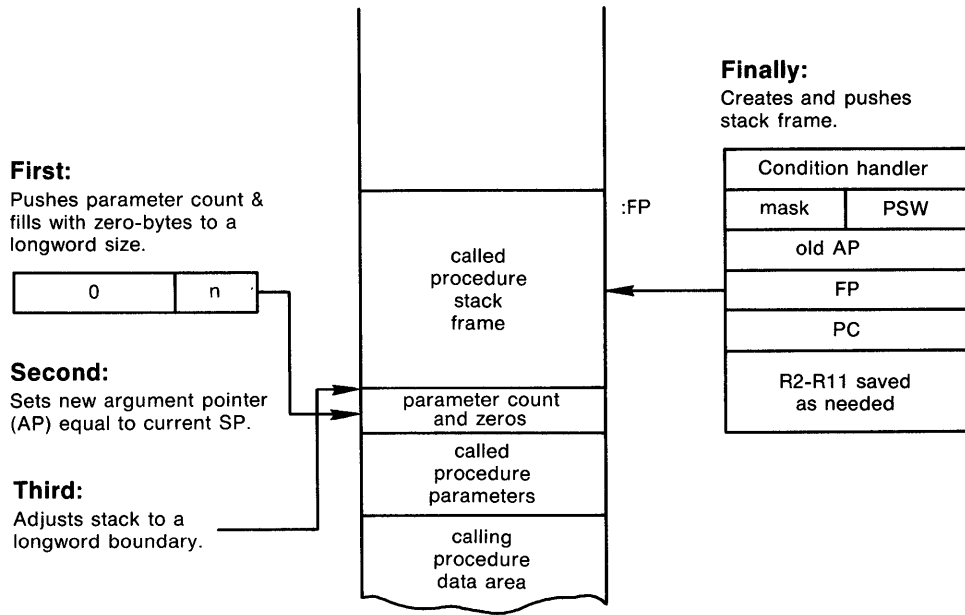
Finally:
Creates and pushes stack frame.

First:
Pushes parameter count & fills with zero-bytes to a longword size.

| 0 | n |
|---|---|

:FP

called procedure stack frame

| Condition handler | |
|---|---|
| mask | PSW |
| old AP | |
| FP | |
| PC | |
| R2-R11 saved as needed | |

Second:
Sets new argument pointer (AP) equal to current SP.

parameter count and zeros

called procedure parameters

Third:
Adjusts stack to a longword boundary.

calling procedure data area